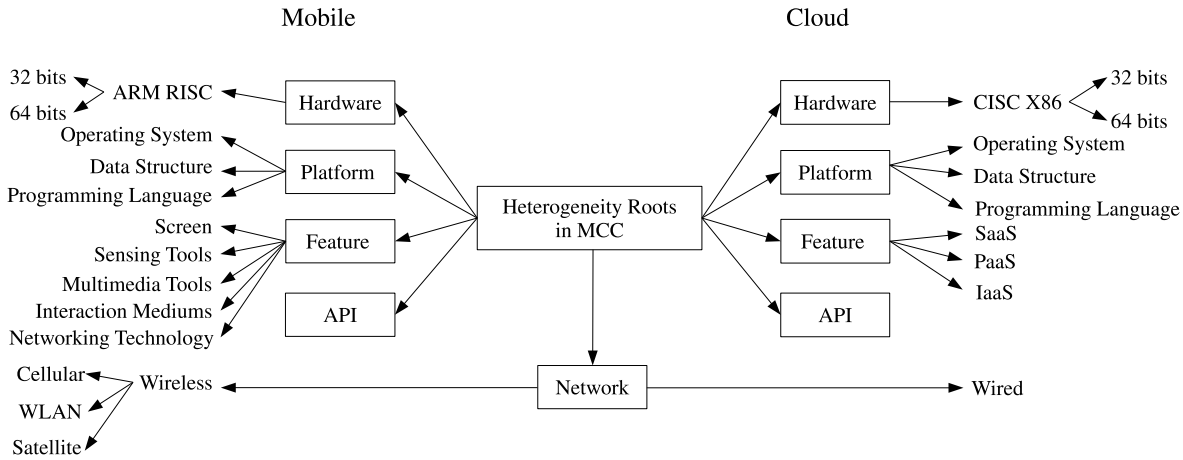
Mobile

Cloud

32 bits
64 bits
ARM RISC
Hardware
Operating System
Data Structure
Programming Language
Platform
Screen
Sensing Tools
Multimedia Tools
Interaction Mediums
Networking Technology
Feature
API

Heterogeneity Roots in MCC

Hardware
CISC X86
32 bits
64 bits
Platform
Operating System
Data Structure
Programming Language
Feature
SaaS
PaaS
IaaS
API

Cellular
WLAN
Satellite
Wireless
Network
Wired